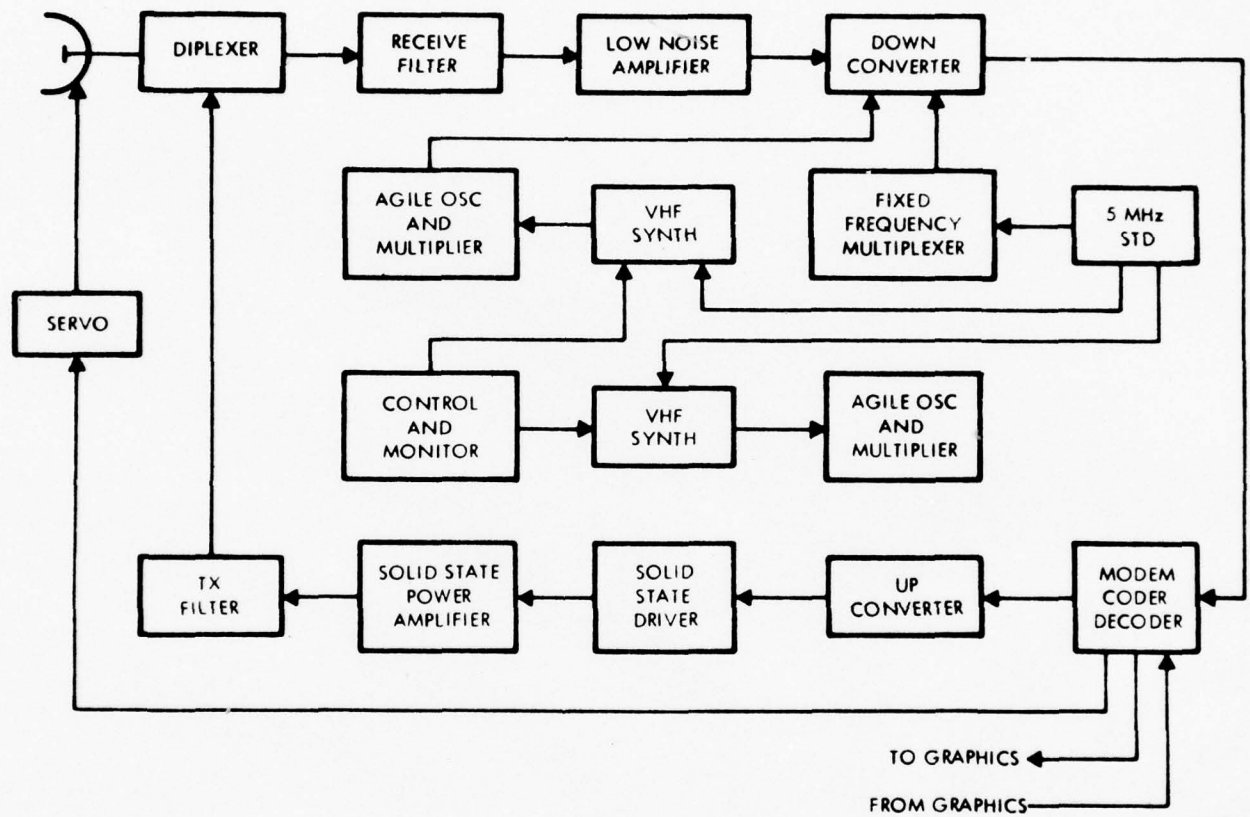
DIPLEXER

RECEIVE FILTER

LOW NOISE AMPLIFIER

DOWN CONVERTER

AGILE OSC AND MULTIPLIER

VHF SYNTH

FIXED FREQUENCY MULTIPLEXER

5 MHz STD

SERVO

CONTROL AND MONITOR

VHF SYNTH

AGILE OSC AND MULTIPLIER

TX FILTER

SOLID STATE POWER AMPLIFIER

SOLID STATE DRIVER

UP CONVERTER

MODEM CODER DECODER

TO GRAPHICS

FROM GRAPHICS